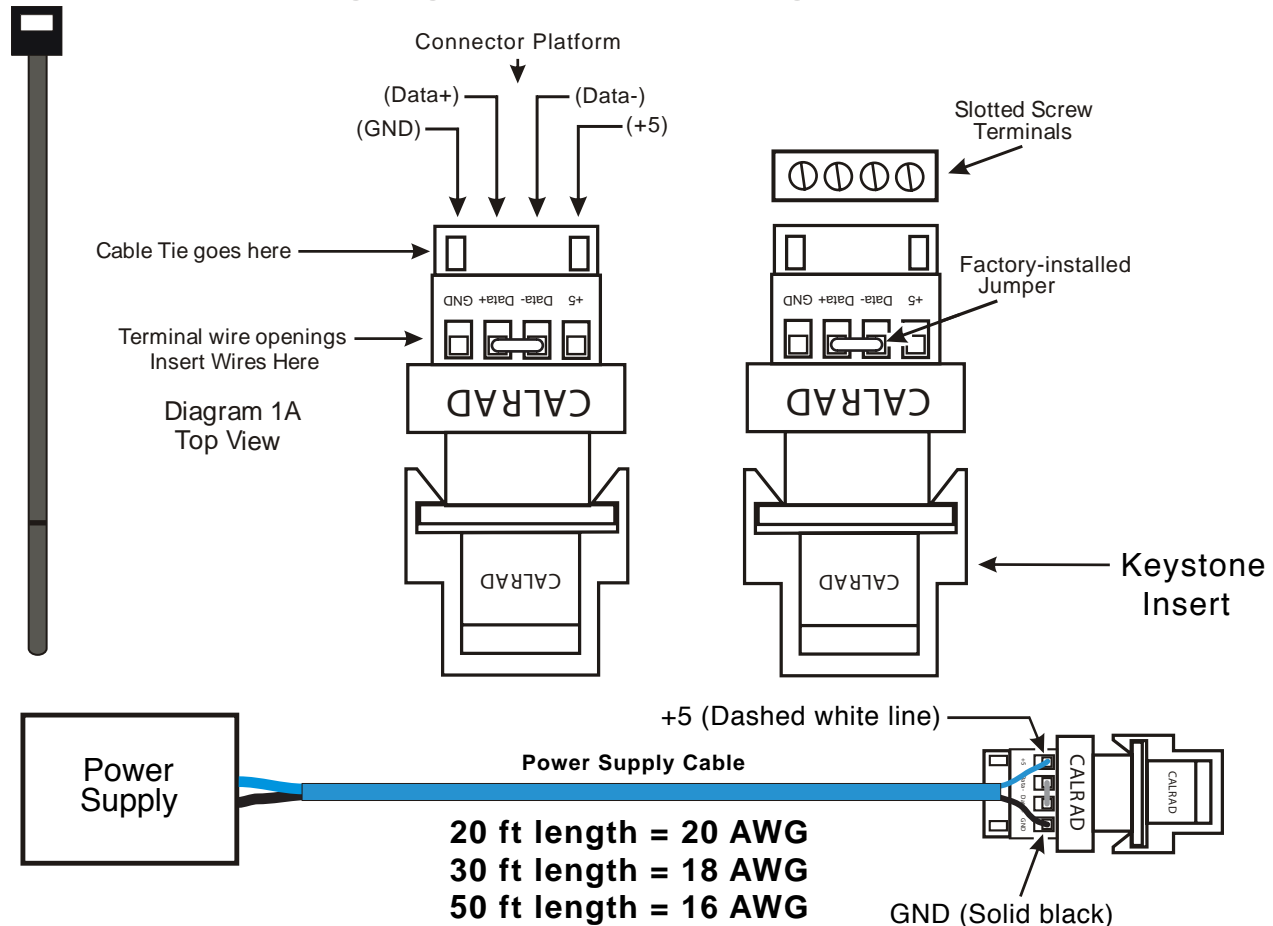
Connector Platform

(Data+)
(Data-)
(GND)
(+5)

Slotted Screw Terminals

Cable Tie goes here

GND Data+ Data- +5

Factory-installed Jumper

GND Data+ Data- +5

Terminal wire openings Insert Wires Here

CALRAD

CALRAD

Diagram 1A Top View

CALRAD

CALRAD

Keystone Insert

+5 (Dashed white line)

Power Supply

Power Supply Cable

CALRAD

CALRAD

20 ft length = 20 AWG
30 ft length = 18 AWG
50 ft length = 16 AWG

GND (Solid black)